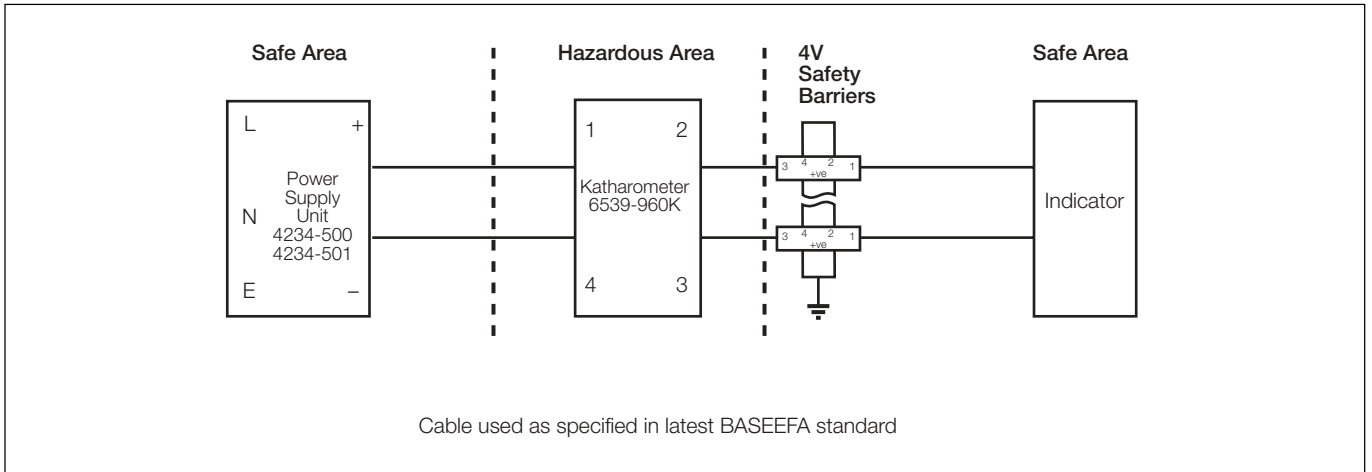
Safe Area

Hazardous Area

4V
Safety
Barriers

Safe Area

L
+
Power
Supply
Unit
4234-500
4234-501
N
E
–

1
2
Katharometer
6539-960K
4
3

3
4
2
+ve
1

3
4
2
+ve
1

Indicator

Cable used as specified in latest BASEEFA standard